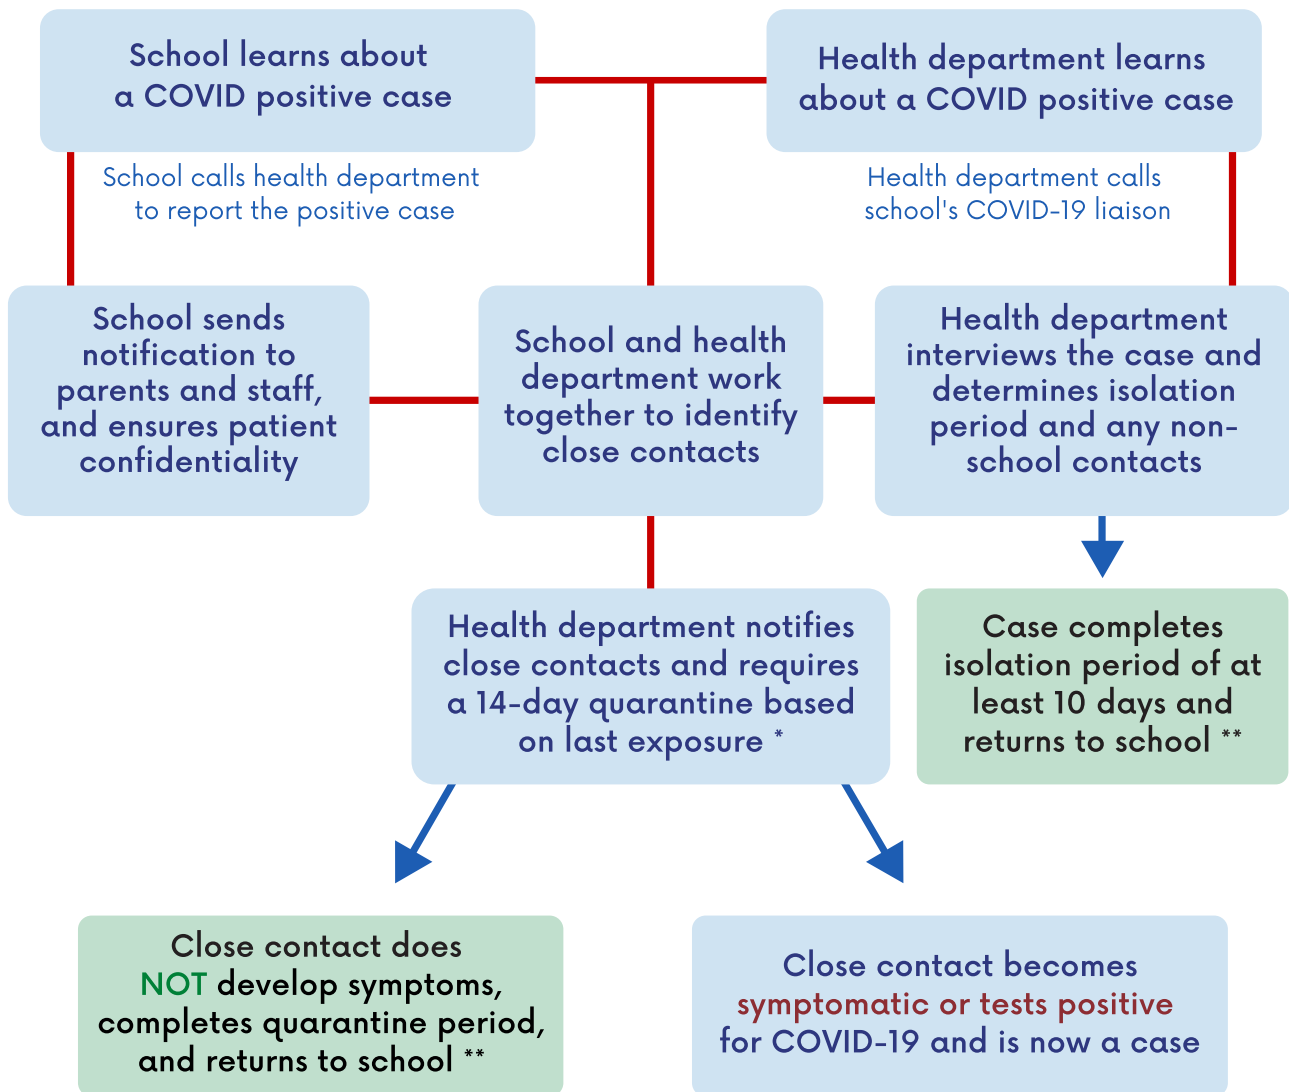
School learns about a COVID positive case

Health department learns about a COVID positive case

School calls health department to report the positive case

Health department calls school's COVID-19 liaison

School sends notification to parents and staff, and ensures patient confidentiality

School and health department work together to identify close contacts

Health department interviews the case and determines isolation period and any non-school contacts

Health department notifies close contacts and requires a 14-day quarantine based on last exposure *

Case completes isolation period of at least 10 days and returns to school **

Close contact does NOT develop symptoms, completes quarantine period, and returns to school **

Close contact becomes symptomatic or tests positive for COVID-19 and is now a case